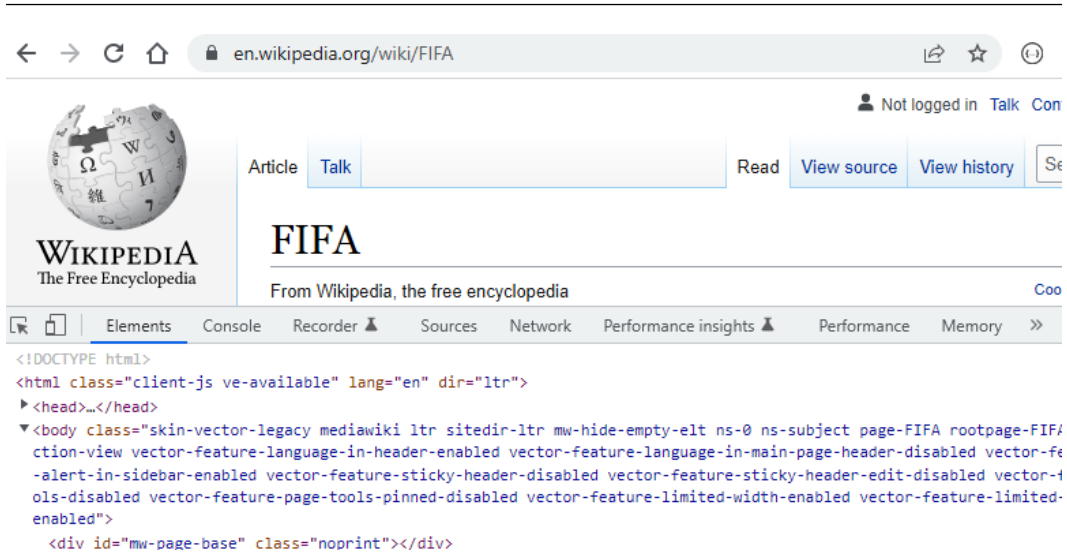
en.wikipedia.org/wiki/FIFA

Not logged in Talk Con

WIKIPEDIA
The Free Encyclopedia

Article Talk Read View source View history Se

FIFA

From Wikipedia, the free encyclopedia

Coo

Elements Console Recorder Sources Network Performance insights Performance Memory »

<!DOCTYPE html>
<html class="client-js ve-available" lang="en" dir="ltr">
▶<head>…</head>
▼<body class="skin-vector-legacy mediawiki ltr sitedir-ltr mw-hide-empty-elt ns-0 ns-subject page-FIFA rootpage-FIFA ction-view vector-feature-language-in-header-enabled vector-feature-language-in-main-page-header-disabled vector-fe -alert-in-sidebar-enabled vector-feature-sticky-header-disabled vector-feature-sticky-header-edit-disabled vector-f ols-disabled vector-feature-page-tools-pinned-disabled vector-feature-limited-width-enabled vector-feature-limited- enabled">
<div id="mw-page-base" class="noprint"></div>